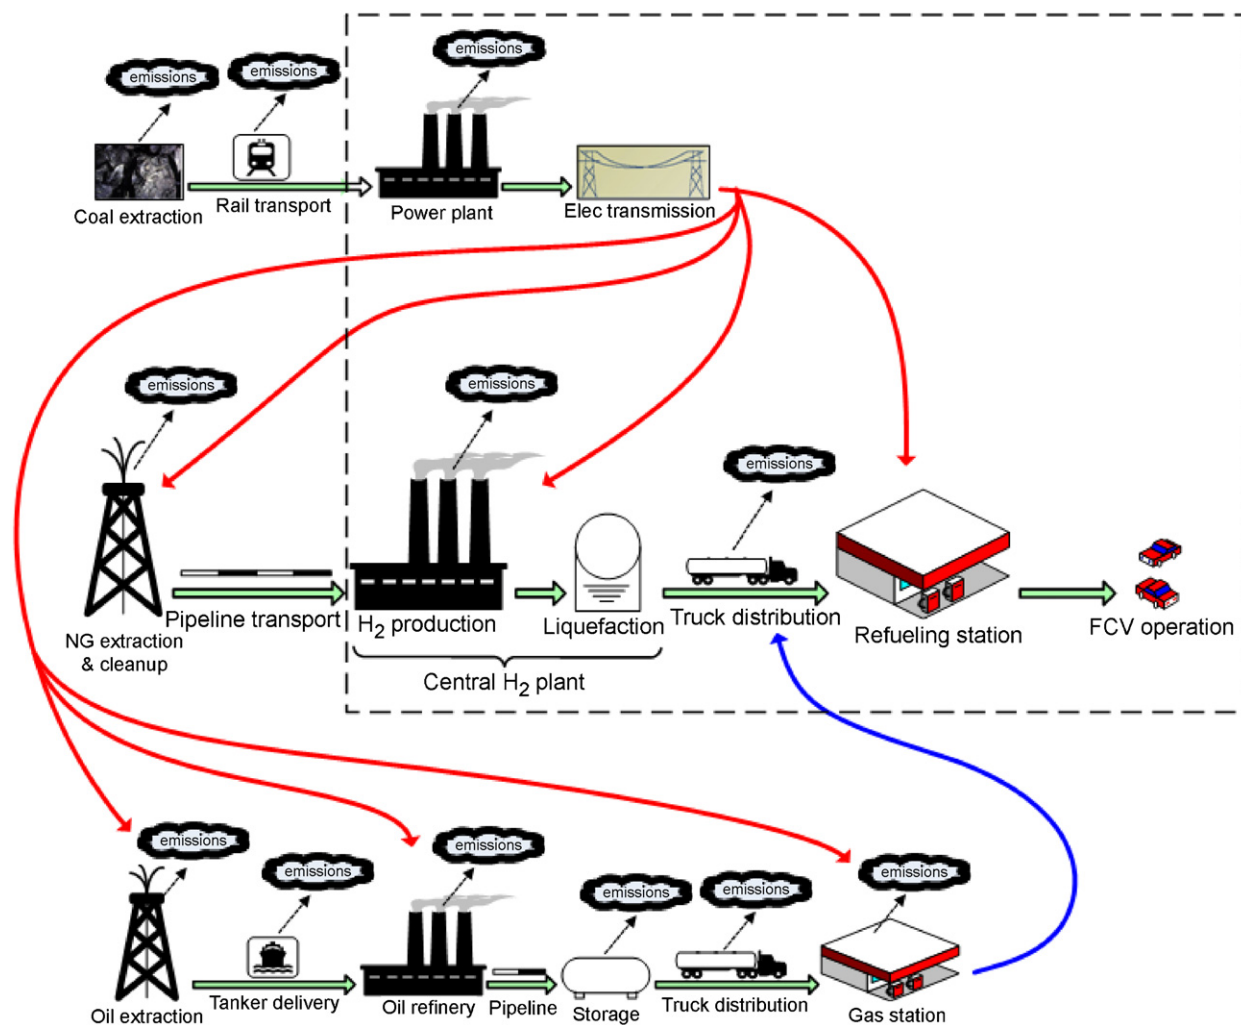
emissions
emissions
emissions
Coal extraction
Rail transport
Power plant
Elec transmission

emissions
emissions
emissions
NG extraction & cleanup
Pipeline transport
$H_2$ production
Liquefaction
Truck distribution
Refueling station
FCV operation
Central $H_2$ plant

emissions
emissions
emissions
emissions
emissions
emissions
Oil extraction
Tanker delivery
Oil refinery
Pipeline
Storage
Truck distribution
Gas station